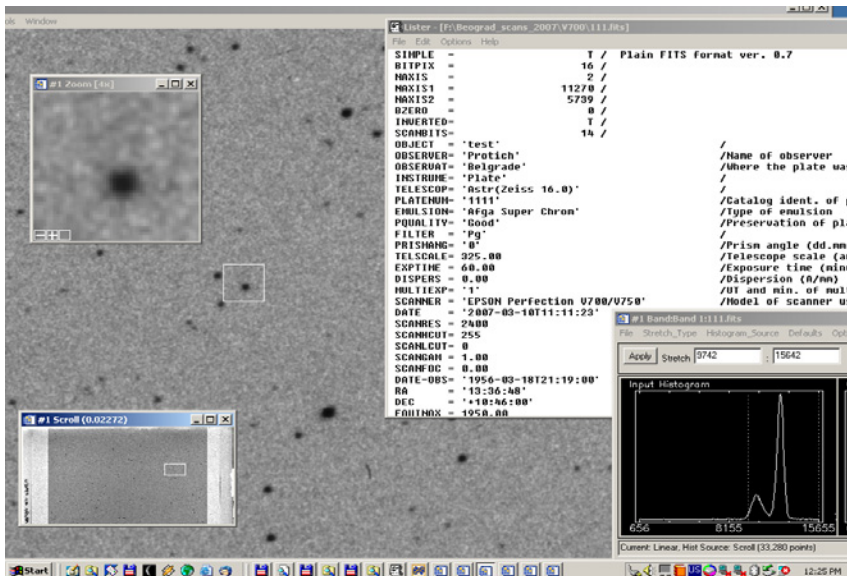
ols Window

#1 Zoom [4x]

#1 Scroll (0.02272)

Lister - [F:\Beograd_scans_2007\V700\111.fits]

File Edit Options Help

SIMPLE = T / Plain FITS format ver. 0.7
BITPIX = 16 /
NAXIS = 2 /
NAXIS1 = 11270 /
NAXIS2 = 5739 /
BZERO = 0 /
INVERTED= T /
SCANBITS= 14 /
OBJECT = 'test' /
OBSERVER= 'Protich' /Name of observer
OBSERVAT= 'Belgrade' /Where the plate was
INSTRUME= 'Plate' /
TELESCOP= 'Astr(Zeiss 16.0)' /
PLATENUM= '1111' /Catalog ident. of
EMULSION= 'Afga Super Chrom' /Type of emulsion
PQUALITY= 'Good' /Preservation of pla
FILTER = 'Pg' /
PRISMANG= '0' /Prism angle (dd.mm
TELSCALE= 325.00 /Telescope scale (ar
EXPTIME = 60.00 /Exposure time (min
DISPERS = 0.00 /Dispersion (A/mm)
MULTIEXP= '1' /UT and min. of mult
SCANNER = 'EPSON Perfection V700/V750' /Model of scanner u
DATE = '2007-03-10T11:11:23'
SCANRES = 2400
SCANHCUT= 255
SCANLCUT= 0
SCANGAM = 1.00
SCANFOC = 0.00
DATE-OBS= '1956-03-18T21:19:00'
RA = '13:36:40'
DEC = '+10:46:00'
EQUINOX = 1950.00

#1 BandBand 1:111.fits

File Stretch_Type Histogram_Source Defaults Opt

Apply Stretch 9742 : 15642

Input Histogram

656 8155 15655

Current: Linear, Hist Source: Scroll (33,280 points)

Start

12:25 PM